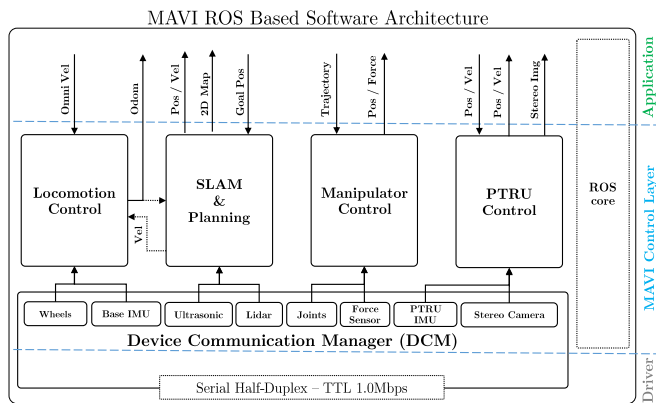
MAVI ROS Based Software Architecture

Omni Vel

Odom

Pos / Vel

2D Map

Goal Pos

Trajectory

Pos / Force

Pos / Vel

Pos / Vel

Stereo Img

Application

Locomotion Control

SLAM & Planning

Vel

Manipulator Control

PTRU Control

ROS core

MAVI Control Layer

Wheels

Base IMU

Ultrasonic

Lidar

Joints

Force Sensor

PTRU IMU

Stereo Camera

Device Communication Manager (DCM)

Serial Half-Duplex – TTL 1.0Mbps

Driver